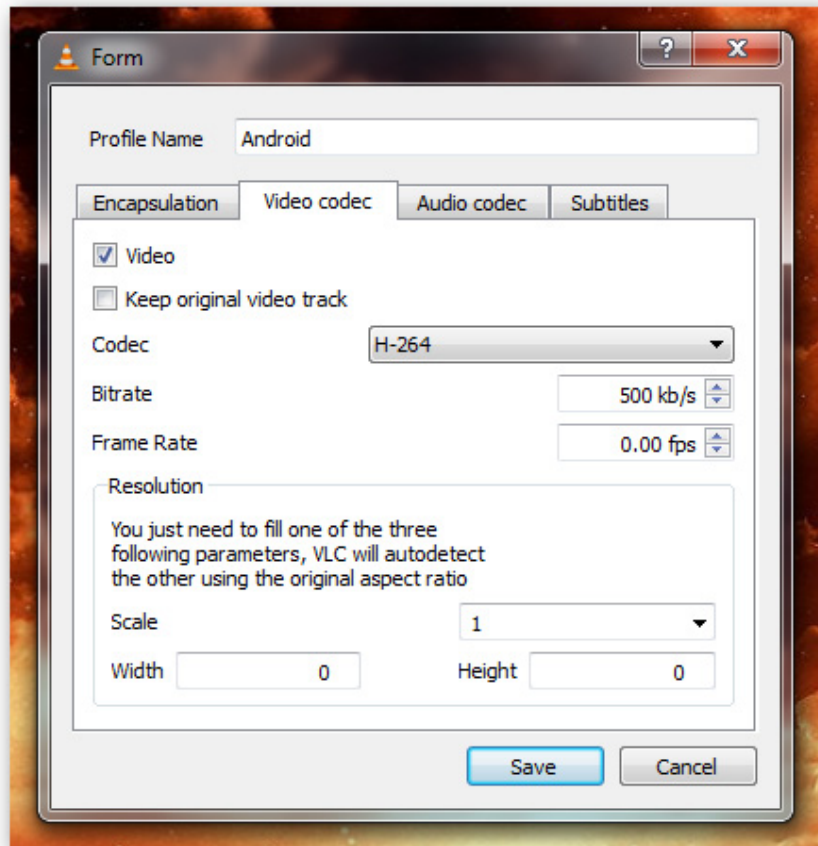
Form

?

X

Profile Name Android

Encapsulation

Video codec

Audio codec

Subtitles

Video

Keep original video track

Codec H-264

Bitrate 500 kb/s

Frame Rate 0.00 fps

Resolution

You just need to fill one of the three following parameters, VLC will autodetect the other using the original aspect ratio

Scale 1

Width 0

Height 0

Save

Cancel